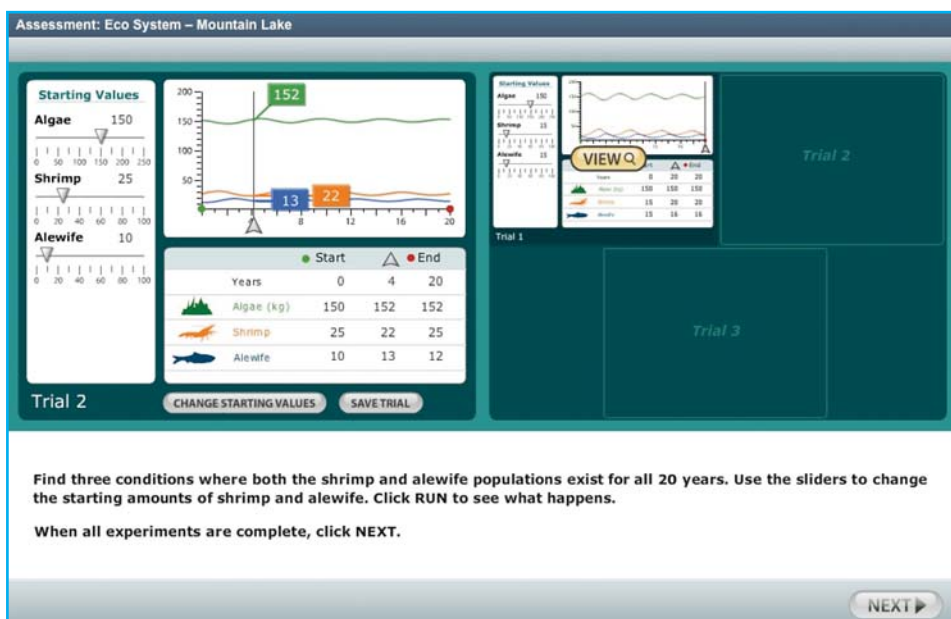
Assessment: Eco System – Mountain Lake

Starting Values

Algae 150

0 50 100 150 200 250

Shrimp 25

0 20 40 60 80 100

Alewife 10

0 20 40 60 80 100

200
150
100
50

152

13 22

4 8 12 16 20

| | | ● Start | △ | ● End |
|---|---|---|---|---|
| | Years | 0 | 4 | 20 |
| | Algae (kg) | 150 | 152 | 152 |
| | Shrimp | 25 | 22 | 25 |
| | Alewife | 10 | 13 | 12 |

Trial 2

CHANGE STARTING VALUES

SAVE TRIAL

Starting Values
Algae 150
Shrimp 15
Alewife 15

VIEW

| | | | △ | ● End |
|---|---|---|---|---|
| | Years | 0 | 20 | 20 |
| | Algae (kg) | 150 | 150 | 150 |
| | Shrimp | 15 | 20 | 20 |
| | Alewife | 15 | 16 | 16 |

Trial 1

Trial 2

Trial 3

Find three conditions where both the shrimp and alewife populations exist for all 20 years. Use the sliders to change the starting amounts of shrimp and alewife. Click RUN to see what happens.

When all experiments are complete, click NEXT.

NEXT